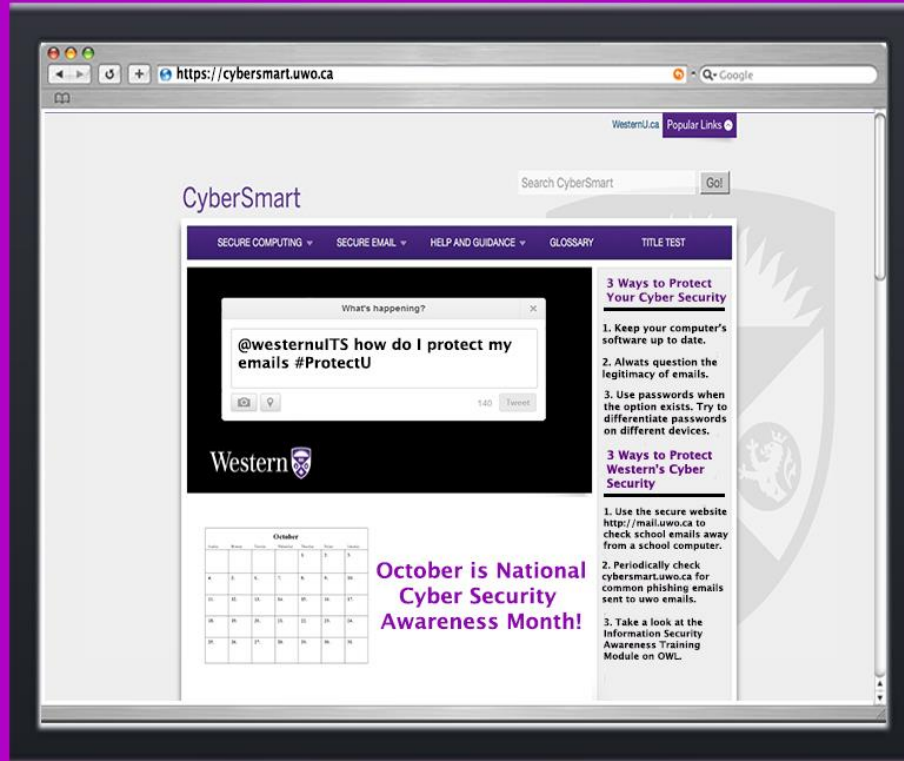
https://cybersmart.uwo.ca

Google

WesternU.ca Popular Links

CyberSmart

Search CyberSmart

Go!

SECURE COMPUTING SECURE EMAIL HELP AND GUIDANCE GLOSSARY TITLE TEST

What's happening?

@westernuITS how do I protect my emails #ProtectU

140 Tweet

Western

3 Ways to Protect Your Cyber Security

1. Keep your computer's software up to date.

2. Alwats question the legitimacy of emails.

3. Use passwords when the option exists. Try to differentiate passwords on different devices.

3 Ways to Protect Western's Cyber Security

1. Use the secure website http://mail.uwo.ca to check school emails away from a school computer.

2. Periodically check cybersmart.uwo.ca for common phishing emails sent to uwo emails.

3. Take a look at the Information Security Awareness Training Module on OWL.

October

October is National Cyber Security Awareness Month!